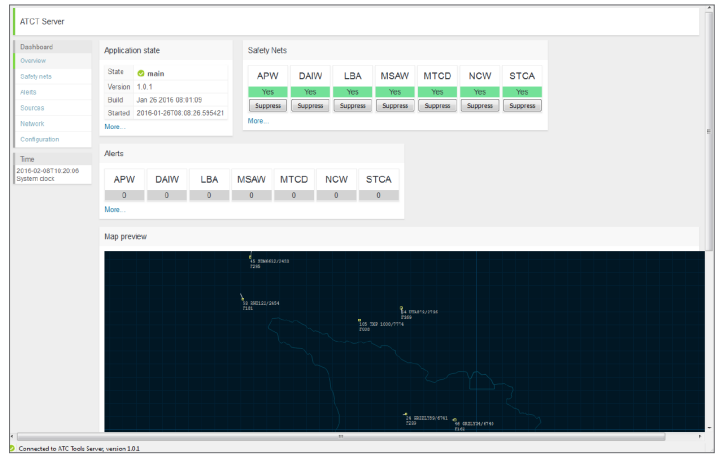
ATCT Server

Dashboard
Overview
Safety nets
Alerts
Sources
Network
Configuration

Time
2016-02-08T16:20:06
System clock

Application state

| State | main |
|---|---|
| Version | 1.0.1 |
| Build | Jan 26 2016 08:01:05 |
| Started | 2016-01-26T08:08:26.595421 |

More...

Safety Nets

| APW | DAIW | LBA | MSAW | MTCD | NCW | STCA |
|---|---|---|---|---|---|---|
| Yes | Yes | Yes | Yes | Yes | Yes | Yes |
| Suppress | Suppress | Suppress | Suppress | Suppress | Suppress | Suppress |

More...

Alerts

| APW | DAIW | LBA | MSAW | MTCD | NCW | STCA |
|---|---|---|---|---|---|---|
| 0 | 0 | 0 | 0 | 0 | 0 | 0 |

More...

Map preview

15 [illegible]
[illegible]
12 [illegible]
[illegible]
14 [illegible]
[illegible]
105 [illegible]
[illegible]
14 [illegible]
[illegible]
46 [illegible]
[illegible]

Connected to ATC Tools Server, version 1.0.1